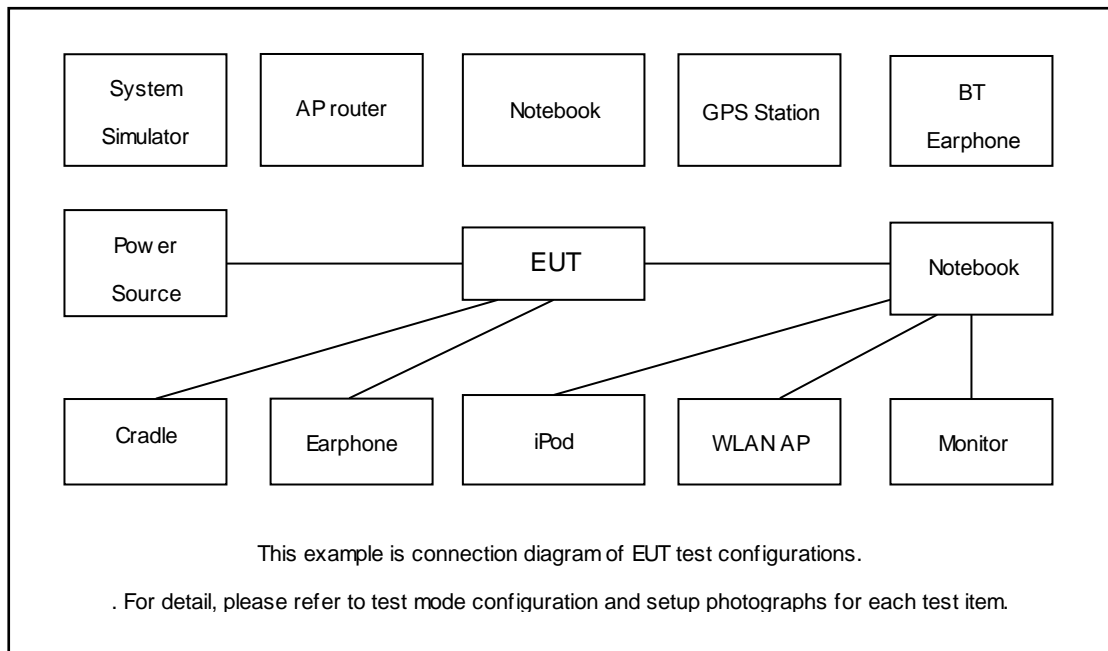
System Simulator

AP router

Notebook

GPS Station

BT Earphone

Pow er Source

EUT

Notebook

Cradle

Earphone

iPod

WLAN AP

Monitor

This example is connection diagram of EUT test configurations.

. For detail, please refer to test mode configuration and setup photographs for each test item.